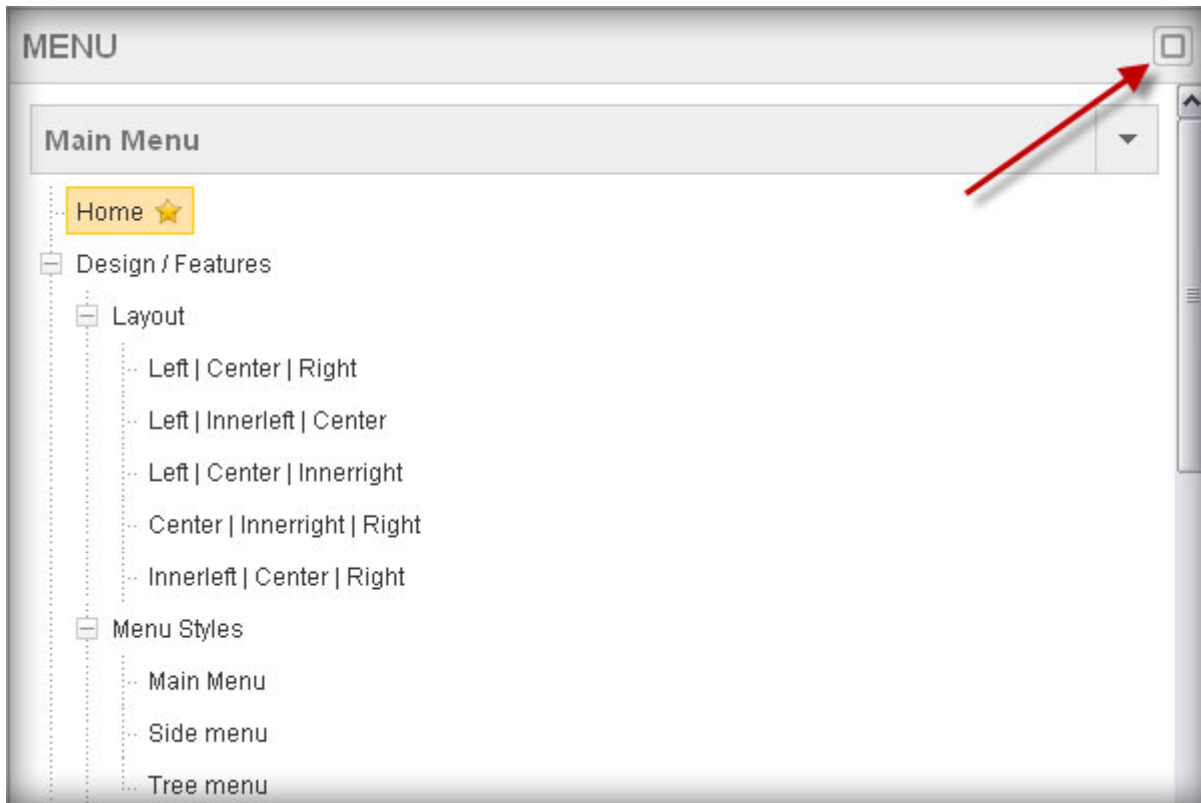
MENU

Main Menu

Home

Design / Features

Layout

Left | Center | Right

Left | Innerleft | Center

Left | Center | Innerright

Center | Innerright | Right

Innerleft | Center | Right

Menu Styles

Main Menu

Side menu

Tree menu